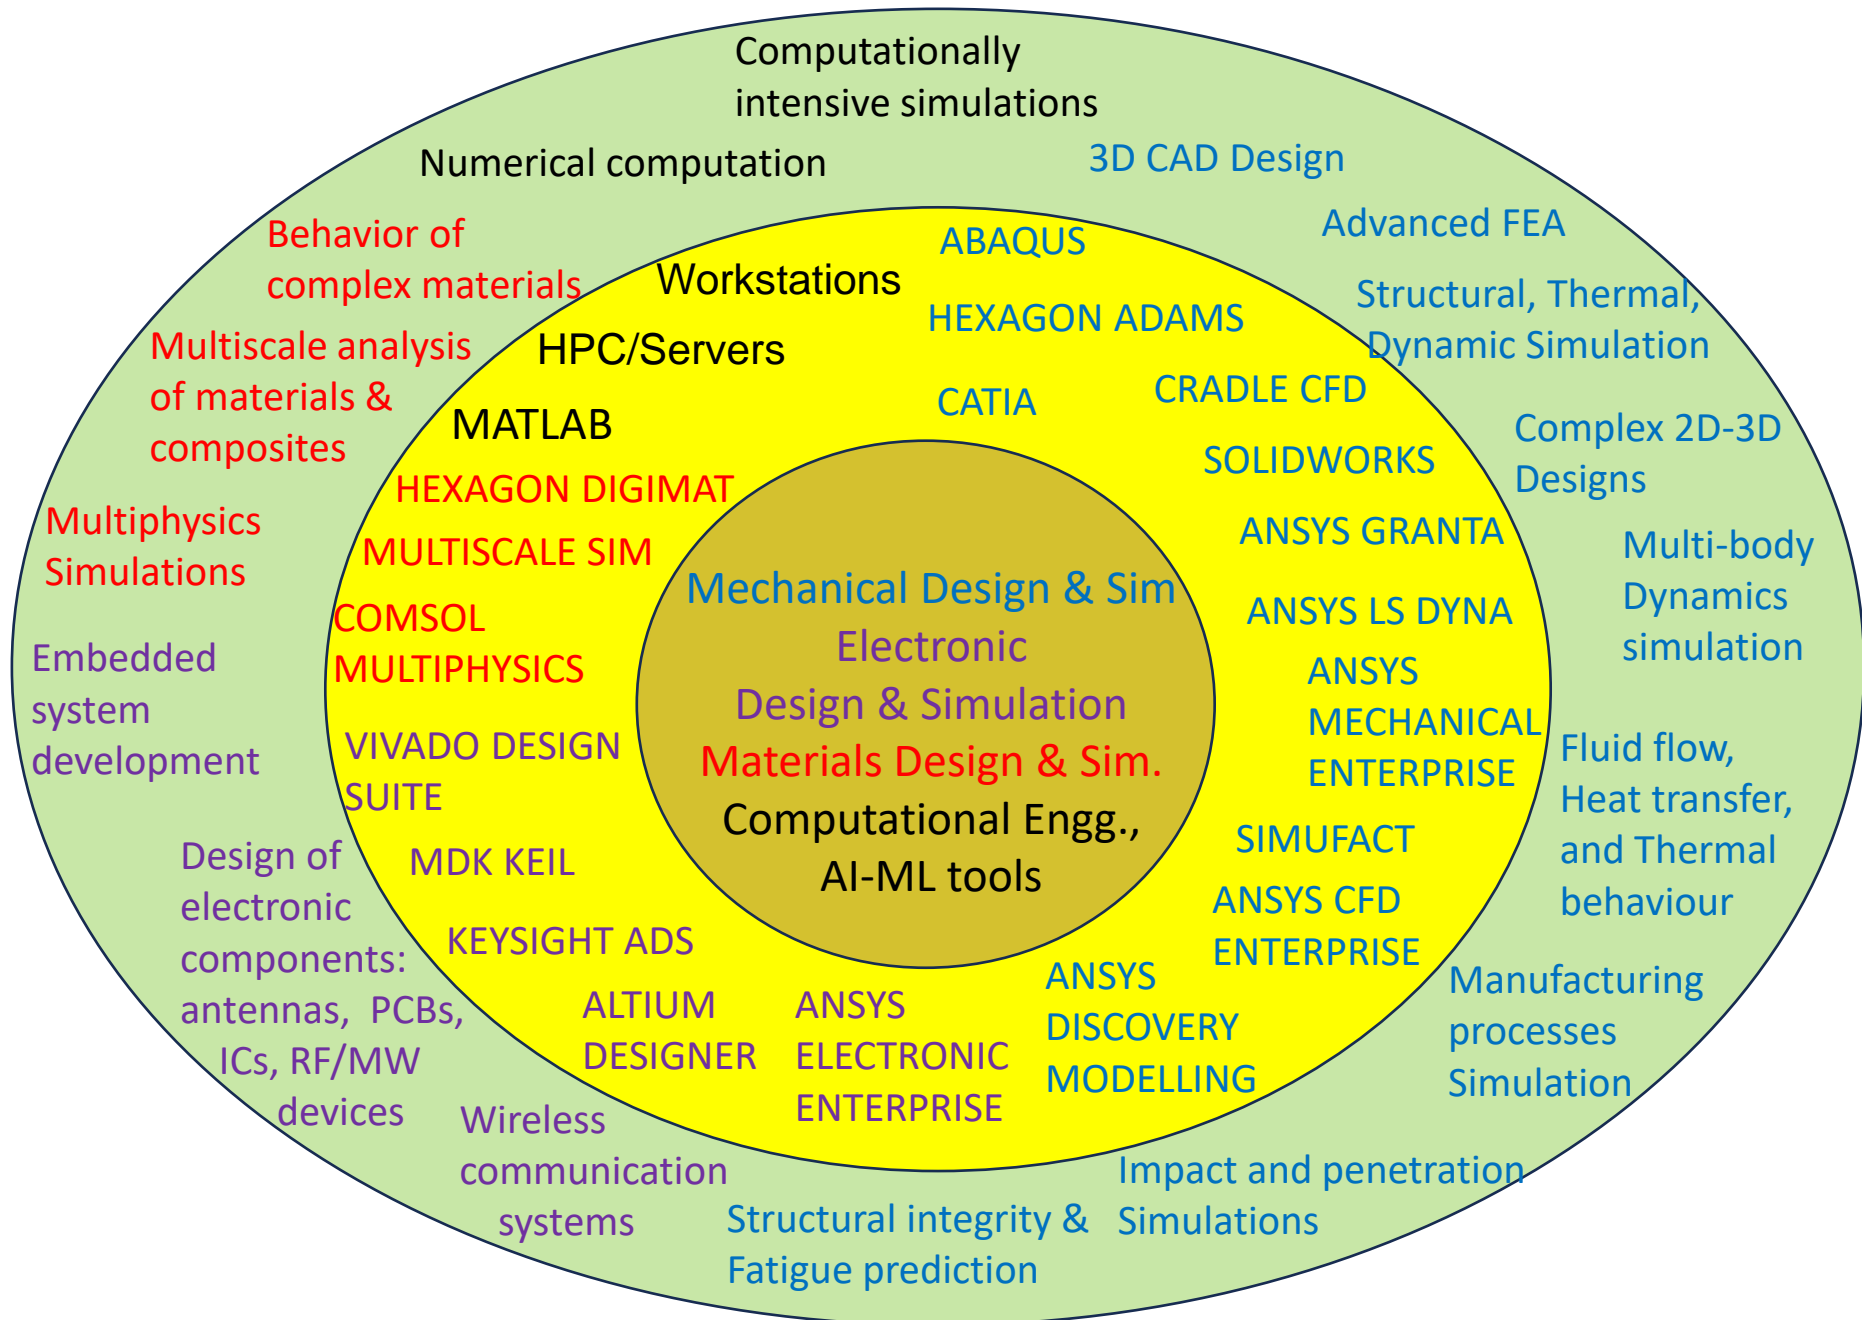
Computationally intensive simulations

Numerical computation

3D CAD Design

Advanced FEA

Structural, Thermal, Dynamic Simulation

Complex 2D-3D Designs

Multi-body Dynamics simulation

Fluid flow, Heat transfer, and Thermal behaviour

Manufacturing processes Simulation

Impact and penetration Simulations

Structural integrity & Fatigue prediction

Wireless communication systems

Design of electronic components: antennas, PCBs, ICs, RF/MW devices

Embedded system development

Multiphysics Simulations

Multiscale analysis of materials & composites

Behavior of complex materials

Workstations

HPC/Servers

MATLAB

ABAQUS

HEXAGON ADAMS

CATIA

CRADLE CFD

SOLIDWORKS

ANSYS GRANTA

ANSYS LS DYNA

ANSYS MECHANICAL ENTERPRISE

SIMUFACT

ANSYS CFD ENTERPRISE

ANSYS DISCOVERY MODELLING

ANSYS ELECTRONIC ENTERPRISE

ALTIUM DESIGNER

KEYSIGHT ADS

MDK KEIL

VIVADO DESIGN SUITE

COMSOL MULTIPHYSICS

MULTISCALE SIM

HEXAGON DIGIMAT

Mechanical Design & Sim

Electronic Design & Simulation

Materials Design & Sim.

Computational Engg., AI-ML tools